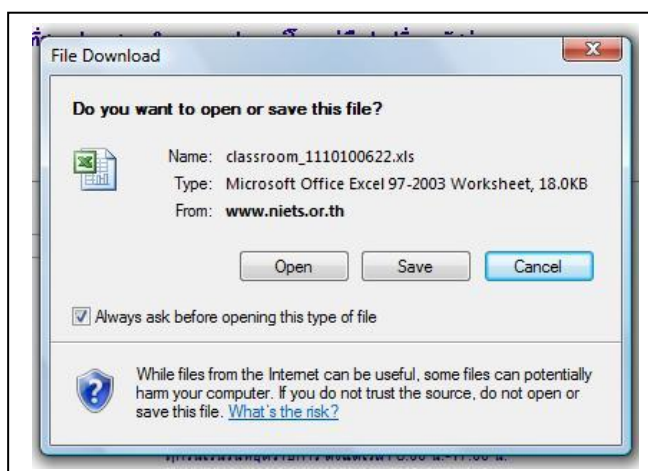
File Download

Do you want to open or save this file?

Name: classroom_1110100622.xls

Type: Microsoft Office Excel 97-2003 Worksheet, 18.0KB

From: www.niets.or.th

Open | Save | Cancel

Always ask before opening this type of file

While files from the Internet can be useful, some files can potentially harm your computer. If you do not trust the source, do not open or save this file. What's the risk?